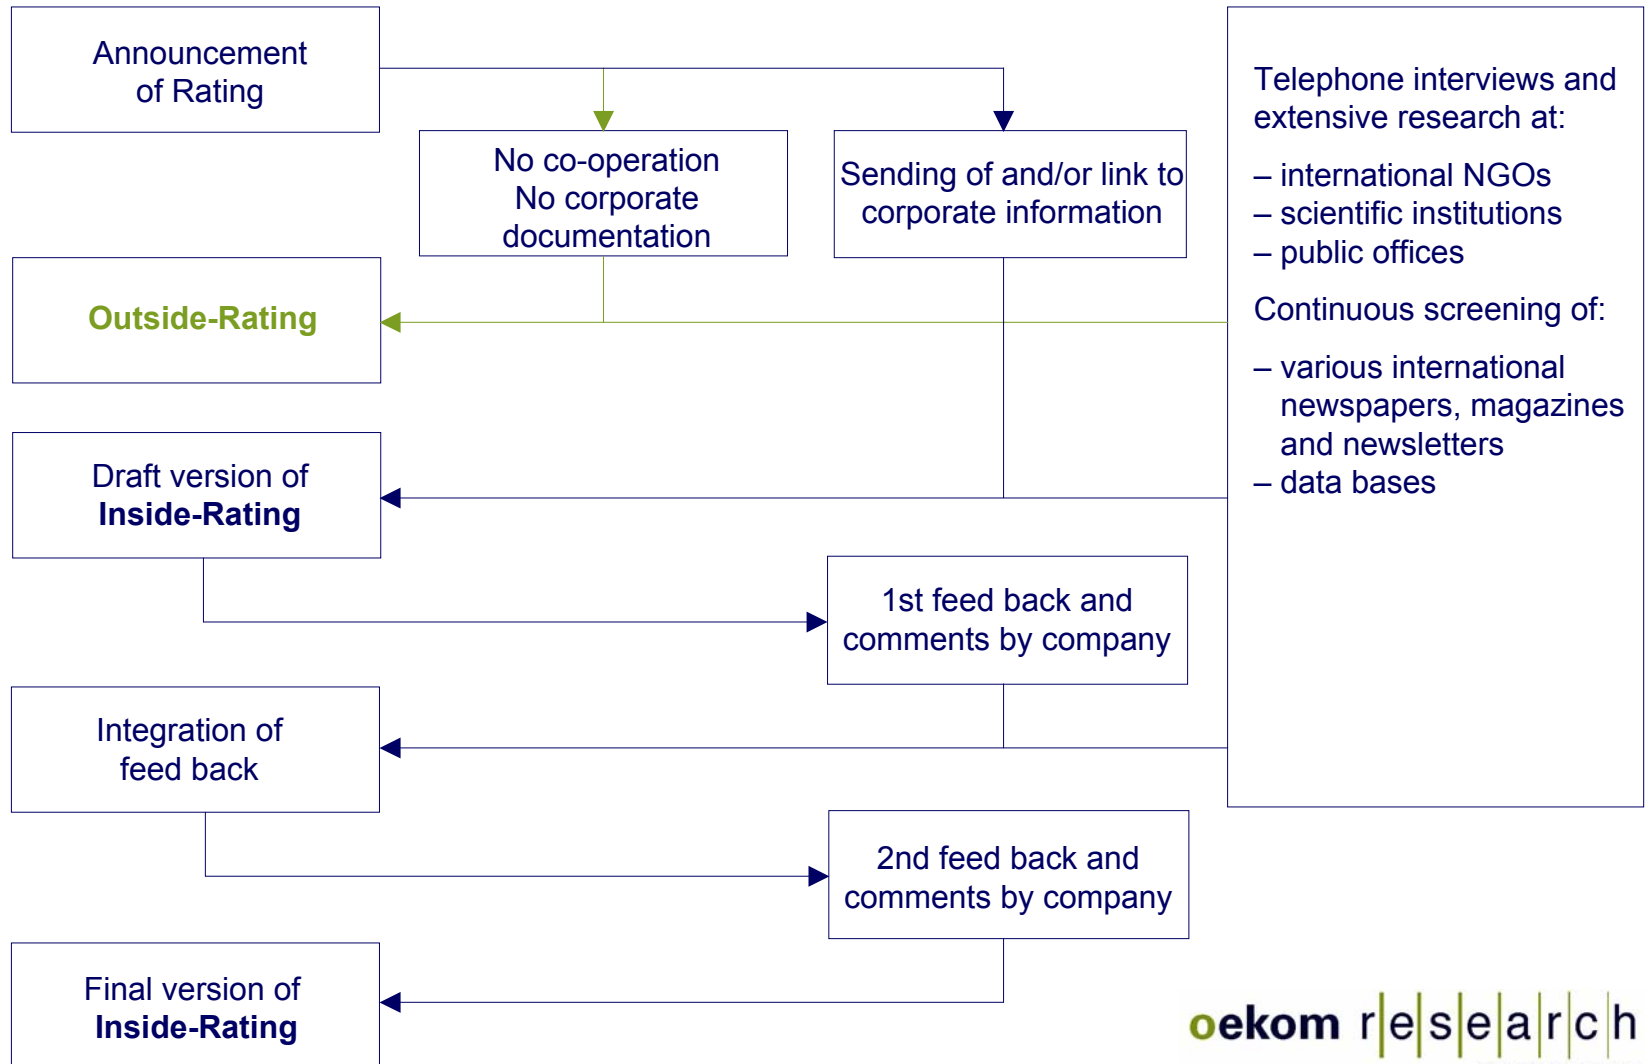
Announcement of Rating

No co-operation
No corporate documentation

Sending of and/or link to corporate information

Telephone interviews and extensive research at:

– international NGOs
– scientific institutions
– public offices

Continuous screening of:

– various international newspapers, magazines and newsletters
– data bases

Outside-Rating

Draft version of
Inside-Rating

1st feed back and comments by company

Integration of feed back

2nd feed back and comments by company

Final version of
Inside-Rating

oekom research